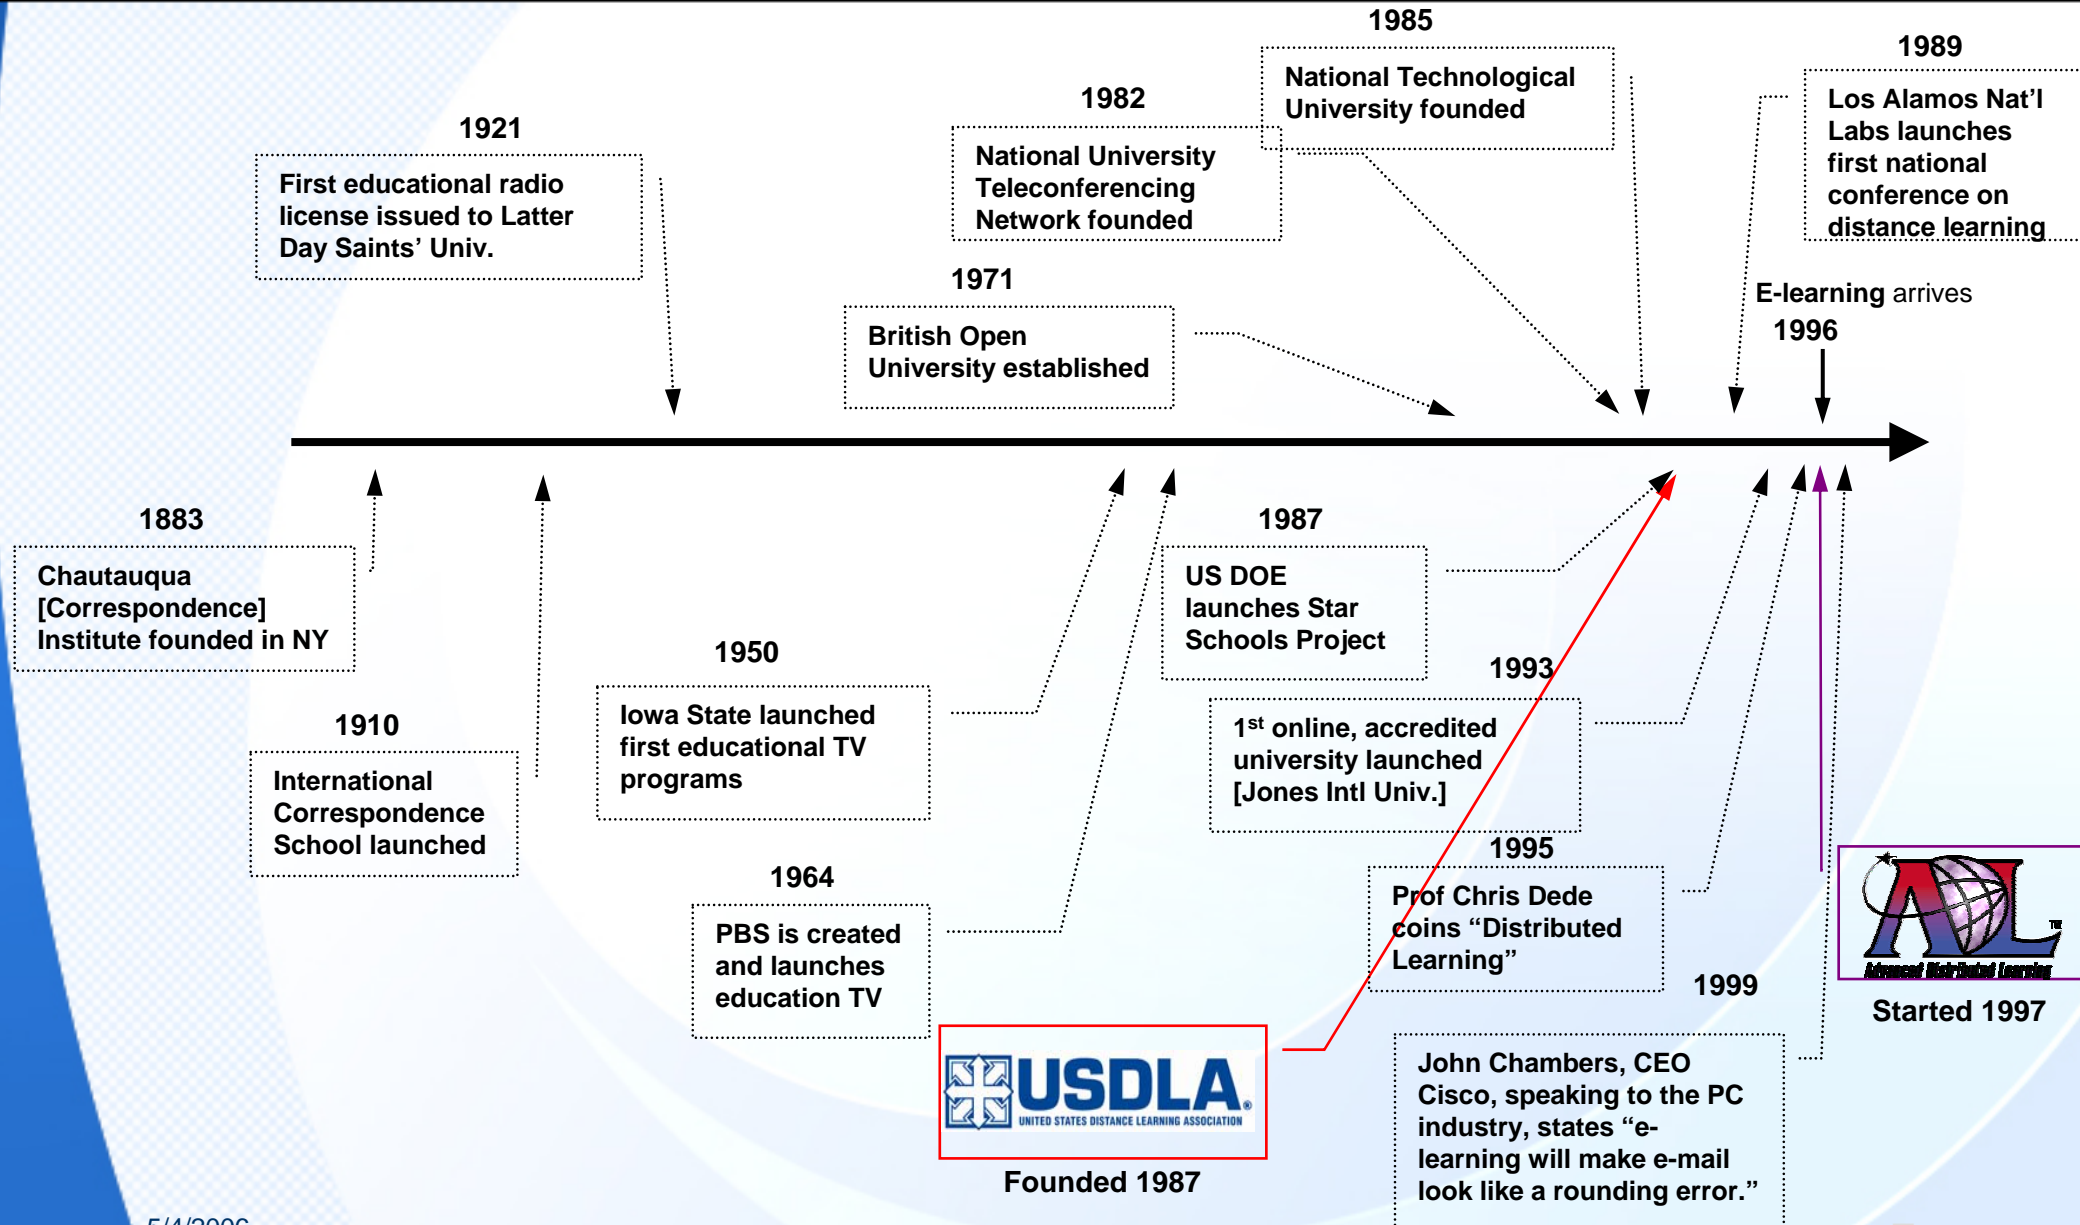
1921

First educational radio license issued to Latter Day Saints' Univ.

1982

National University Teleconferencing Network founded

1985

National Technological University founded

1989

Los Alamos Nat'l Labs launches first national conference on distance learning

1971

British Open University established

E-learning arrives

1996

1883

Chautauqua [Correspondence] Institute founded in NY

1910

International Correspondence School launched

1950

Iowa State launched first educational TV programs

1964

PBS is created and launches education TV

1987

US DOE launches Star Schools Project

1993

1st online, accredited university launched [Jones Intl Univ.]

1995

Prof Chris Dede coins "Distributed Learning"

1999

John Chambers, CEO Cisco, speaking to the PC industry, states "e-learning will make e-mail look like a rounding error."

USDLA

UNITED STATES DISTANCE LEARNING ASSOCIATION

Founded 1987

ADL

Advanced Distributed Learning

Started 1997

5/4/2006